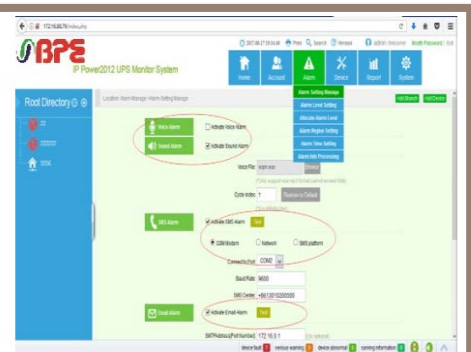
172.16.80.70/index.php

BPE

IP Power2012 UPS Monitor System

2017-06-27 09:56:46 Print Search Version admin Welcome Modify Password Exit

Home Account Alarm Device Report System

Alarm Setting Manage
Alarm Level Setting
Allocate Alarm Level
Alarm Region Setting
Alarm Time Setting
Alarm Info Processing

Root Directory

Location: Alarm Manage / Alarm Setting Manage

Voice Alarm
Activate Voice Alarm

Sound Alarm
Activate Sound Alarm

Voice File
Cycle index: 1
Restore to Default

SMS Alarm
Activate SMS Alarm Test
GSM Modem Network SMS platform
Connectivity Port: COM2
Baud Rate: 9600
SMS Center: +8613010200500

Email Alarm
Activate Email Alarm Test

SMTP Address(Port Number): 172.16.0.1

device fault 0 serious warning 0 device abnormal 0 running information 0